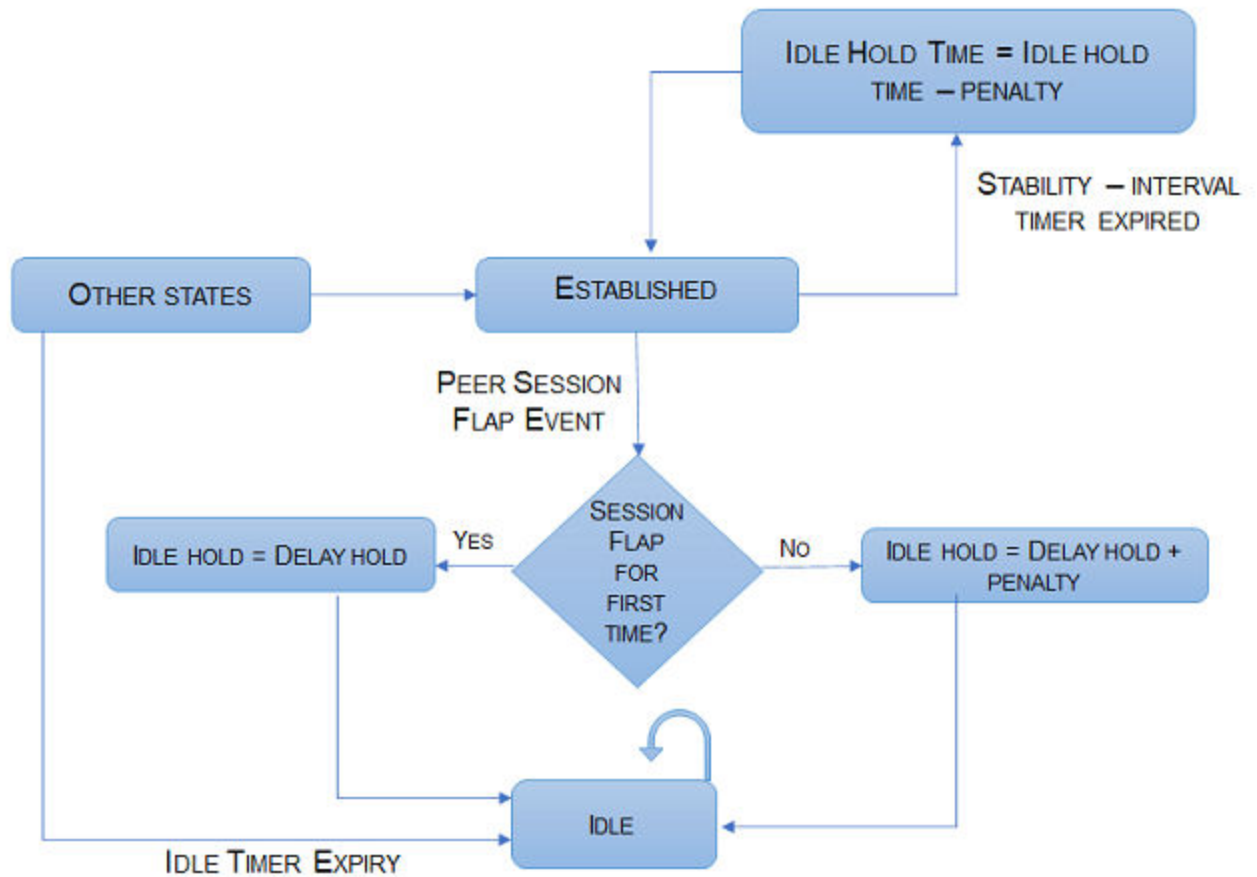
Idle Hold Time = Idle hold time – penalty

Stability – interval timer expired

Other states

Established

Peer Session Flap Event

Session Flap for first time?

Yes

No

Idle hold = Delay hold

Idle hold = Delay hold + penalty

Idle

Idle Timer Expiry